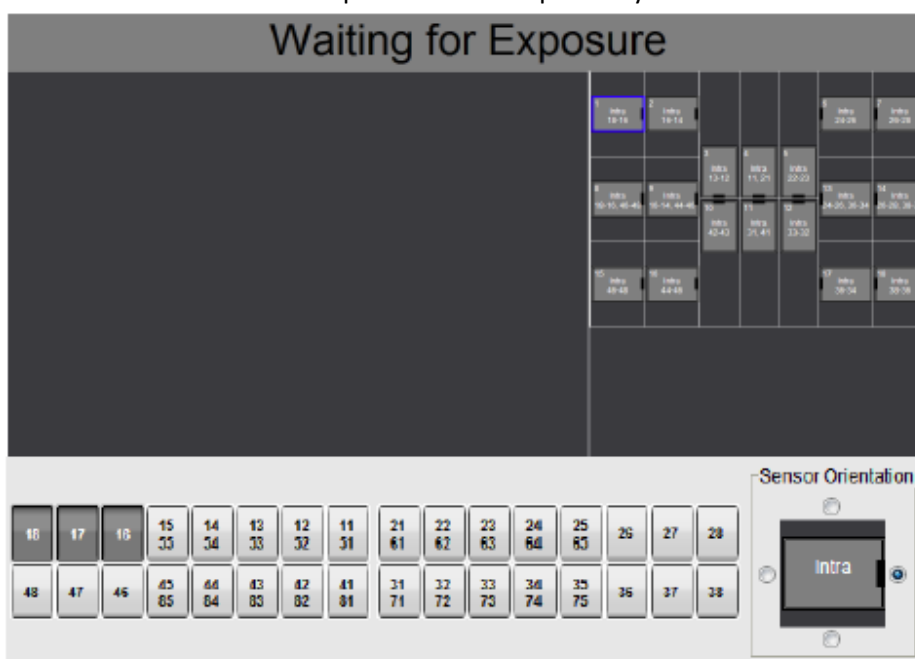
Waiting for Exposure

1 Intra 18-16
2 Intra 16-14
3 Intra 13-12
4 Intra 11, 21
5 Intra 22-23
6 Intra 24-26
7 Intra 26-28
8 Intra 18-16, 46-48
9 Intra 16-14, 44-46
10 Intra 42-43
11 Intra 31, 41
12 Intra 33-32
13 Intra 24-26, 36-34
14 Intra 26-28, 38-
15 Intra 48-46
16 Intra 44-46
17 Intra 36-34
18 Intra 38-36

| 18 | 17 | 16 | 15 55 | 14 54 | 13 53 | 12 52 | 11 51 | 21 61 | 22 62 | 23 63 | 24 64 | 25 65 | 26 | 27 | 28 |
|---|---|---|---|---|---|---|---|---|---|---|---|---|---|---|---|
| 48 | 47 | 46 | 45 85 | 44 84 | 43 83 | 42 82 | 41 81 | 31 71 | 32 72 | 33 73 | 34 74 | 35 75 | 36 | 37 | 38 |

Sensor Orientation
Intra